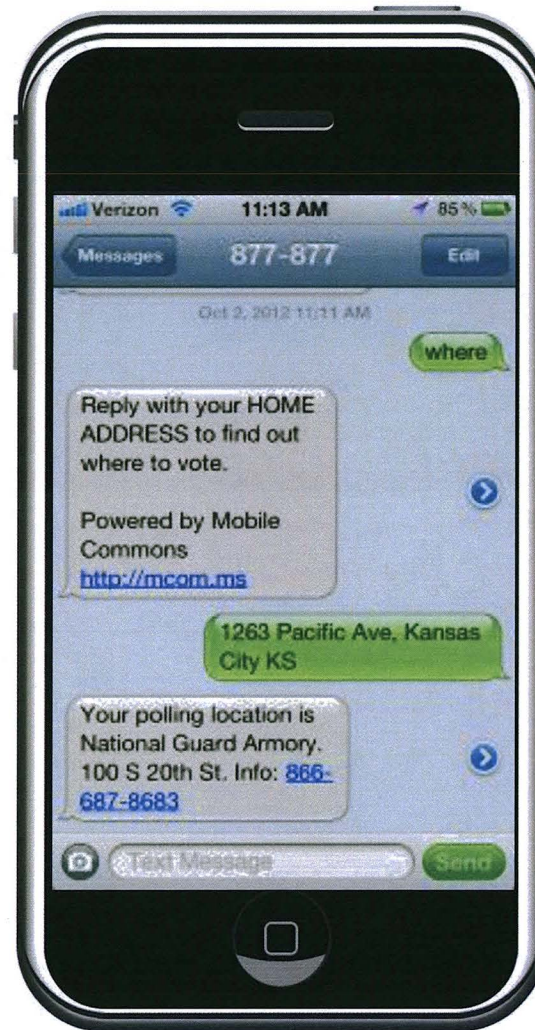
Verizon 11:13 AM 85 %

Messages 877-877 Edit

Oct 2, 2012 11:11 AM

where

Reply with your HOME ADDRESS to find out where to vote.

Powered by Mobile Commons http://mcom.ms

1263 Pacific Ave, Kansas City KS

Your polling location is National Guard Armory. 100 S 20th St. Info: 866-687-8683

Text Message

Send